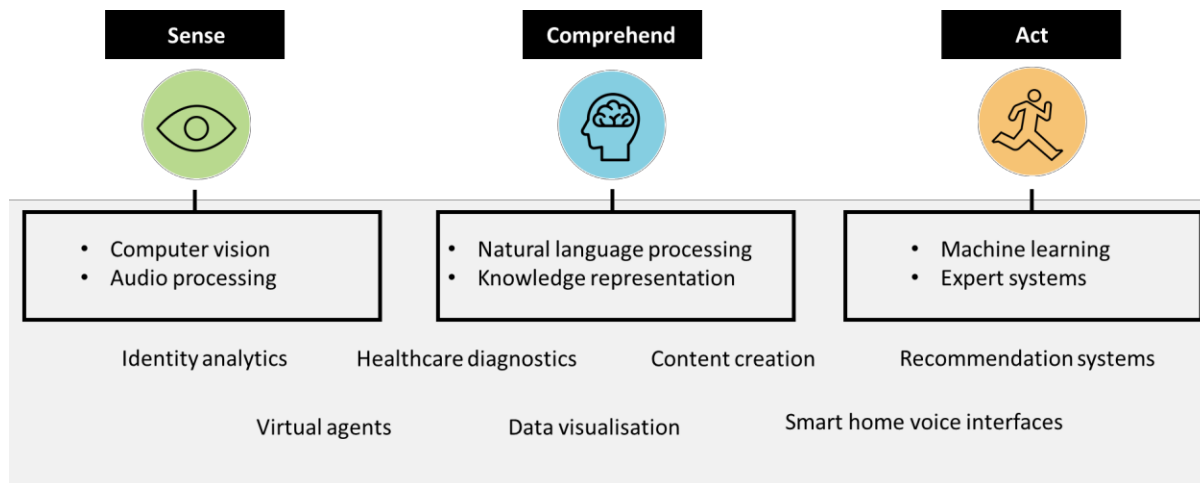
Sense

Comprehend

Act

- Computer vision
- Audio processing

- Natural language processing
- Knowledge representation

- Machine learning
- Expert systems

Identity analytics Healthcare diagnostics Content creation Recommendation systems

Virtual agents Data visualisation Smart home voice interfaces